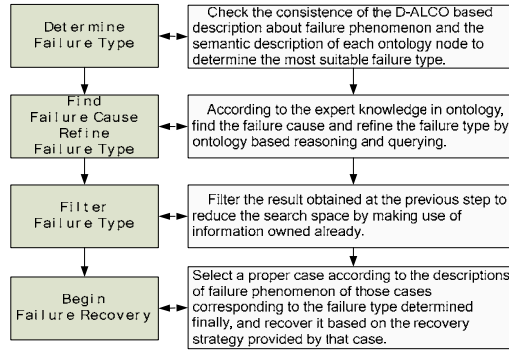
Determine Failure Type

Check the consistence of the D-ALCO based description about failure phenomenon and the semantic description of each ontology node to determine the most suitable failure type.

Find Failure Cause Refine Failure Type

According to the expert knowledge in ontology, find the failure cause and refine the failure type by ontology based reasoning and querying.

Filter Failure Type

Filter the result obtained at the previous step to reduce the search space by making use of information owned already.

Begin Failure Recovery

Select a proper case according to the descriptions of failure phenomenon of those cases corresponding to the failure type determined finally, and recover it based on the recovery strategy provided by that case.